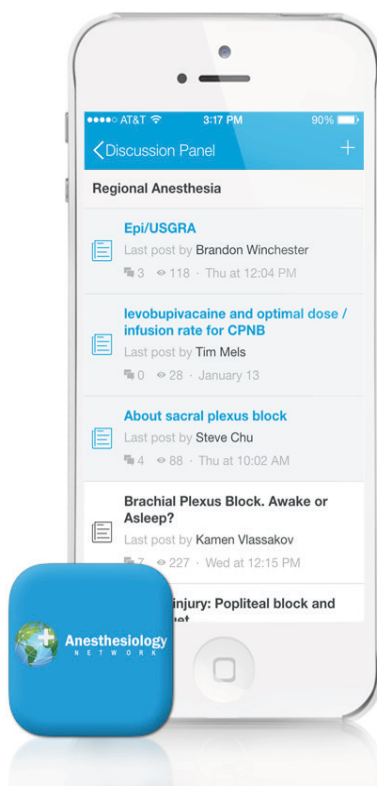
●●●●○ AT&T 3:17 PM 90%

Discussion Panel +

Regional Anesthesia

Epi/USGRA
Last post by Brandon Winchester
3 · 118 · Thu at 12:04 PM

levobupivacaine and optimal dose / infusion rate for CPNB
Last post by Tim Mels
0 · 28 · January 13

About sacral plexus block
Last post by Steve Chu
4 · 88 · Thu at 10:02 AM

Brachial Plexus Block. Awake or Asleep?
Last post by Kamen Vlassakov
7 · 227 · Wed at 12:15 PM

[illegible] injury: Popliteal block and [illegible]

Anesthesiology
NETWORK